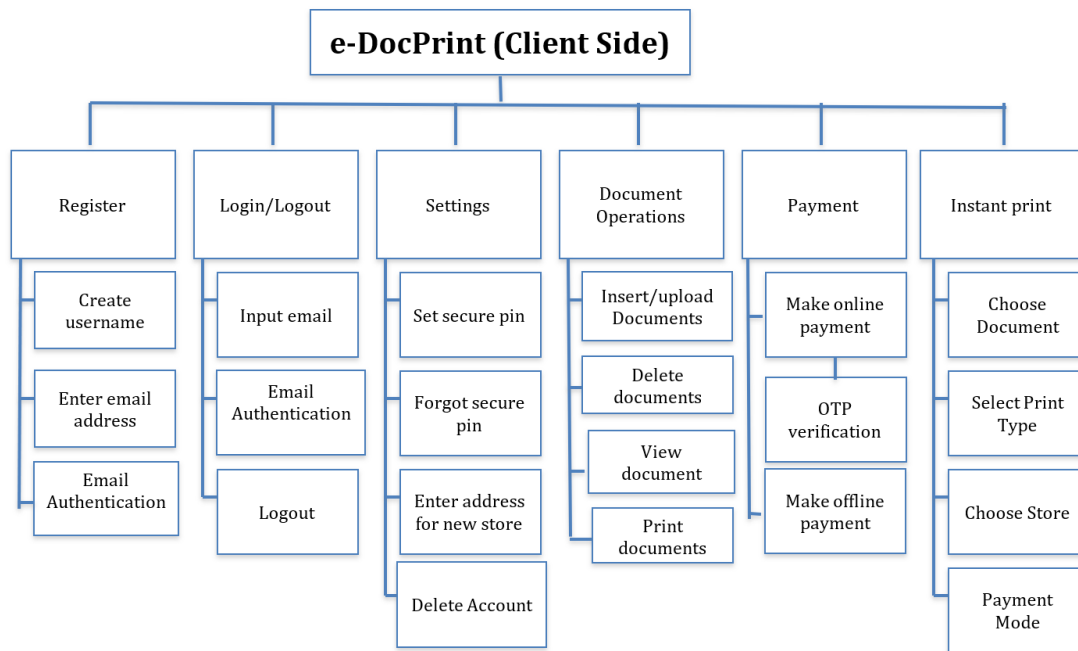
e-DocPrint (Client Side)

Register

Create username

Enter email address

Email Authentication

Login/Logout

Input email

Email Authentication

Logout

Settings

Set secure pin

Forgot secure pin

Enter address for new store

Delete Account

Document Operations

Insert/upload Documents

Delete documents

View document

Print documents

Payment

Make online payment

OTP verification

Make offline payment

Instant print

Choose Document

Select Print Type

Choose Store

Payment Mode